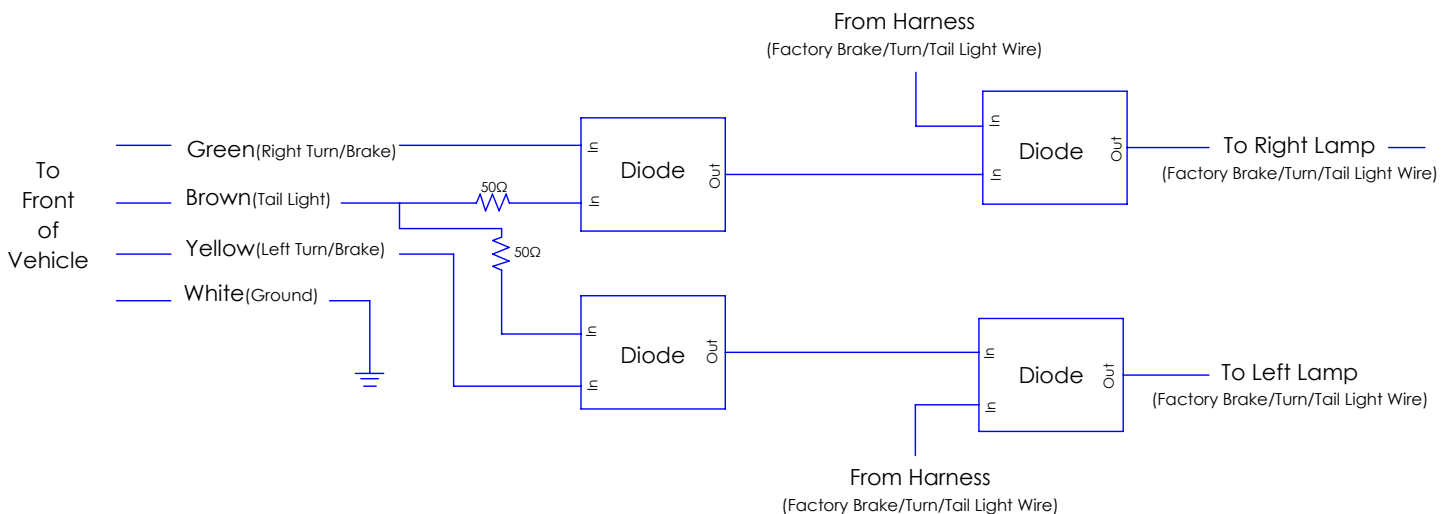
From Harness
(Factory Brake/Turn/Tail Light Wire)

To Front of Vehicle

Green(Right Turn/Brake)

Brown(Tail Light)

Yellow(Left Turn/Brake)

White(Ground)

50Ω

50Ω

In
In
Diode
Out

In
In
Diode
Out

In
In
Diode
Out

To Right Lamp
(Factory Brake/Turn/Tail Light Wire)

In
In
Diode
Out

To Left Lamp
(Factory Brake/Turn/Tail Light Wire)

From Harness
(Factory Brake/Turn/Tail Light Wire)